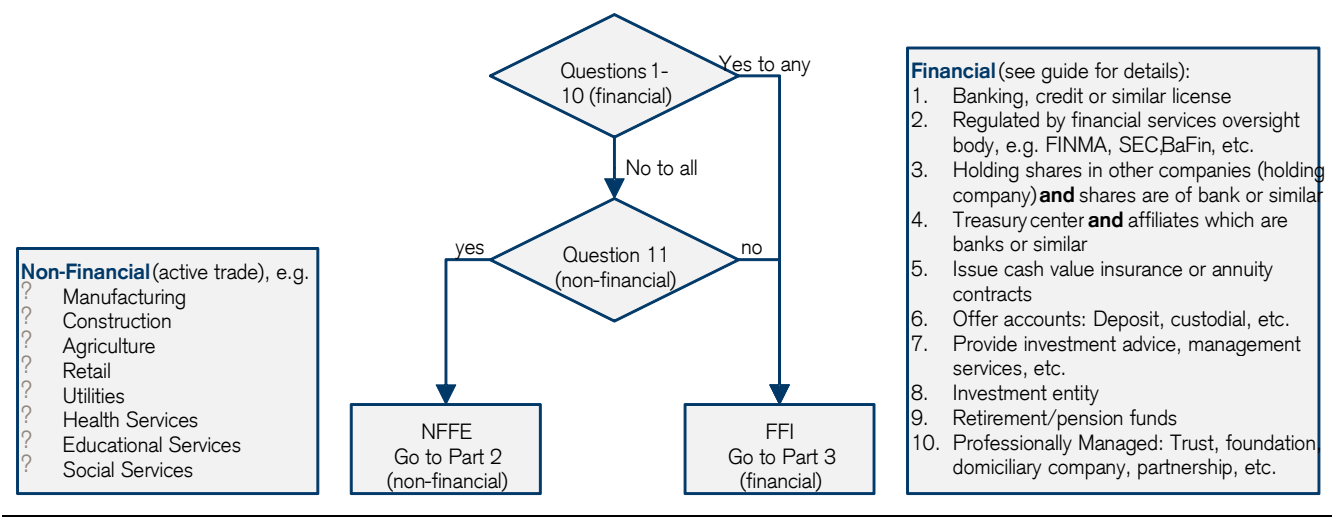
Questions 1-10 (financial)

Yes to any

No to all

yes

Question 11 (non-financial)

no

NFFE
Go to Part 2
(non-financial)

FFI
Go to Part 3
(financial)

Non-Financial (active trade), e.g.
? Manufacturing
? Construction
? Agriculture
? Retail
? Utilities
? Health Services
? Educational Services
? Social Services

Financial (see guide for details):
1. Banking, credit or similar license
2. Regulated by financial services oversight body, e.g. FINMA, SEC,BaFin, etc.
3. Holding shares in other companies (holding company) **and** shares are of bank or similar
4. Treasury center **and** affiliates which are banks or similar
5. Issue cash value insurance or annuity contracts
6. Offer accounts: Deposit, custodial, etc.
7. Provide investment advice, management services, etc.
8. Investment entity
9. Retirement/pension funds
10. Professionally Managed: Trust, foundation, domiciliary company, partnership, etc.